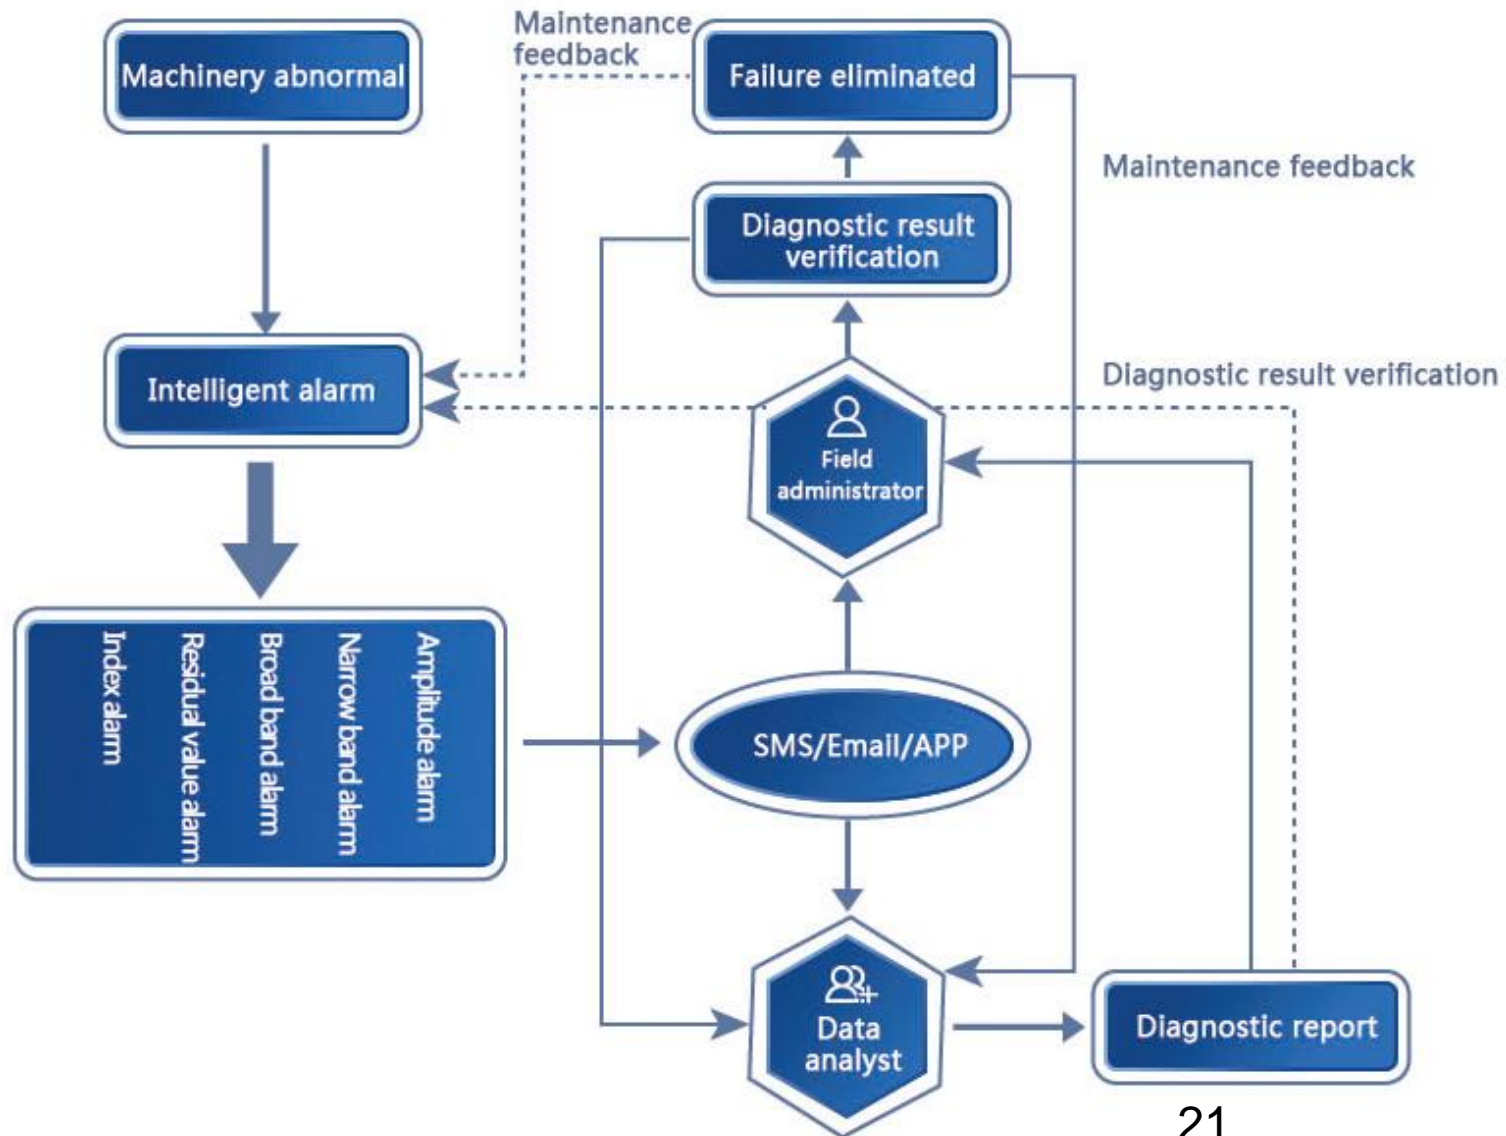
Machinery abnormal

Maintenance feedback

Failure eliminated

Maintenance feedback

Diagnostic result verification

Intelligent alarm

Diagnostic result verification

Field administrator

Amplitude alarm

Narrow band alarm

Broad band alarm

Residual value alarm

Index alarm

SMS/Email/APP

Data analyst

Diagnostic report

21